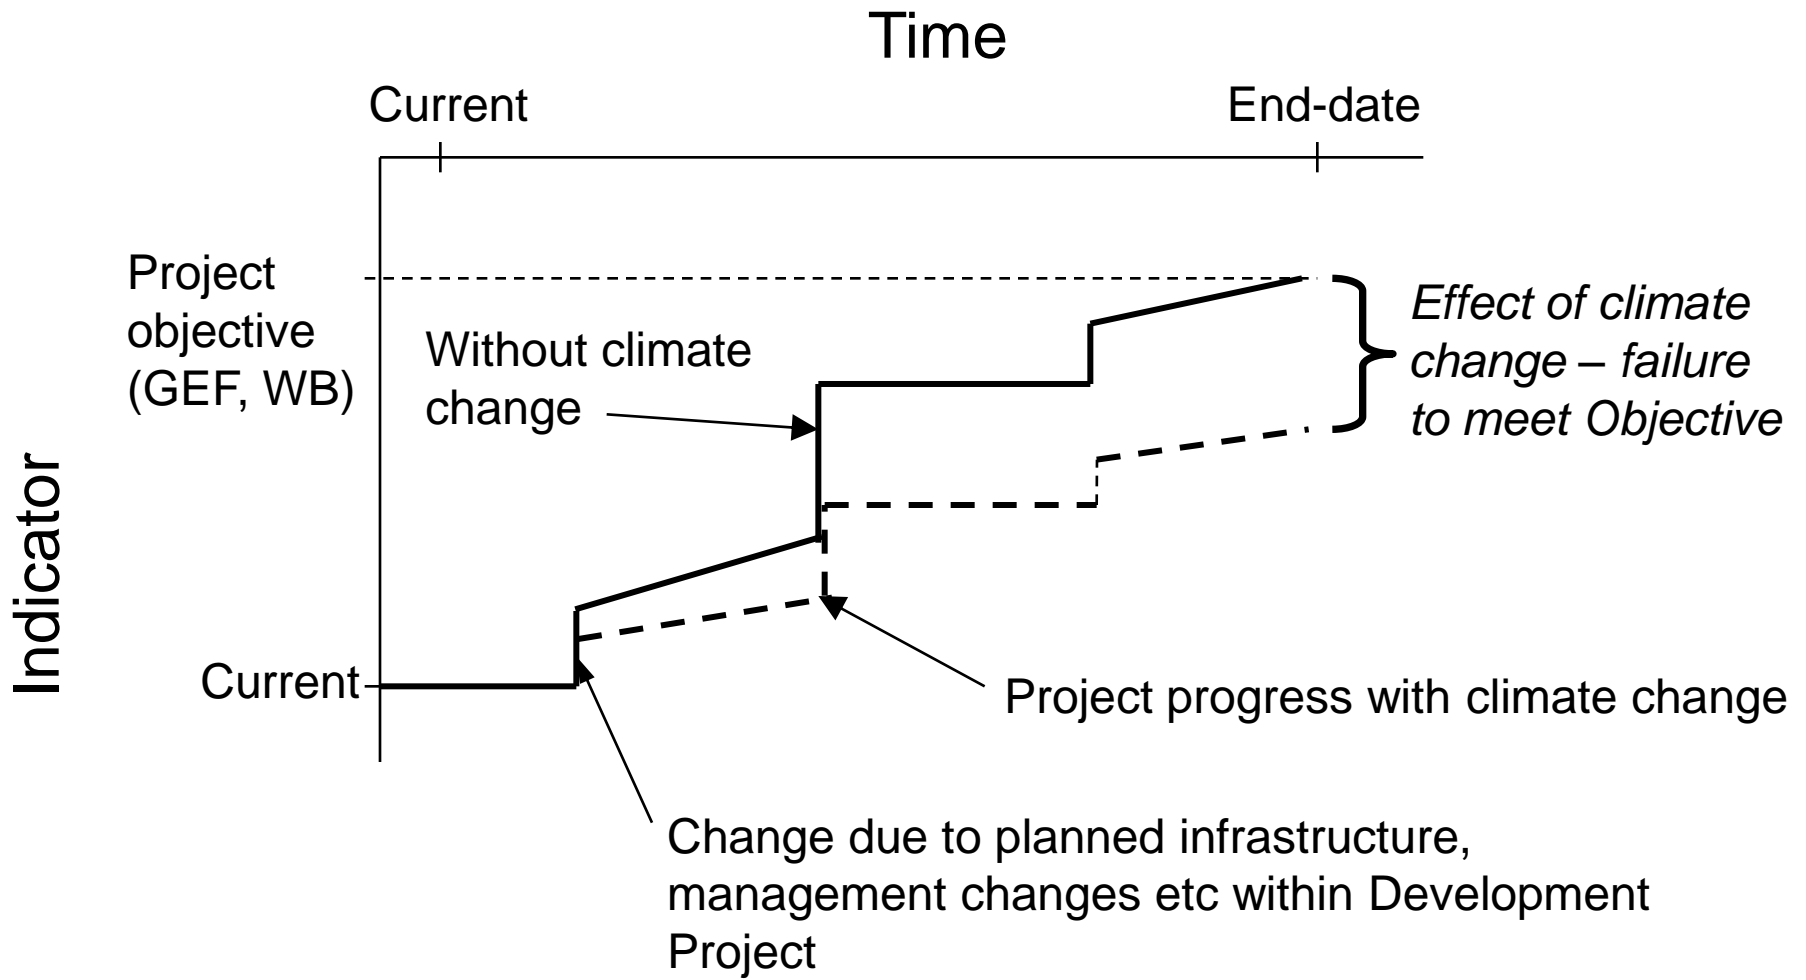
Time

Current

End-date

Indicator

Project objective (GEF, WB)

Without climate change

Effect of climate change – failure to meet Objective

Current

Project progress with climate change

Change due to planned infrastructure, management changes etc within Development Project